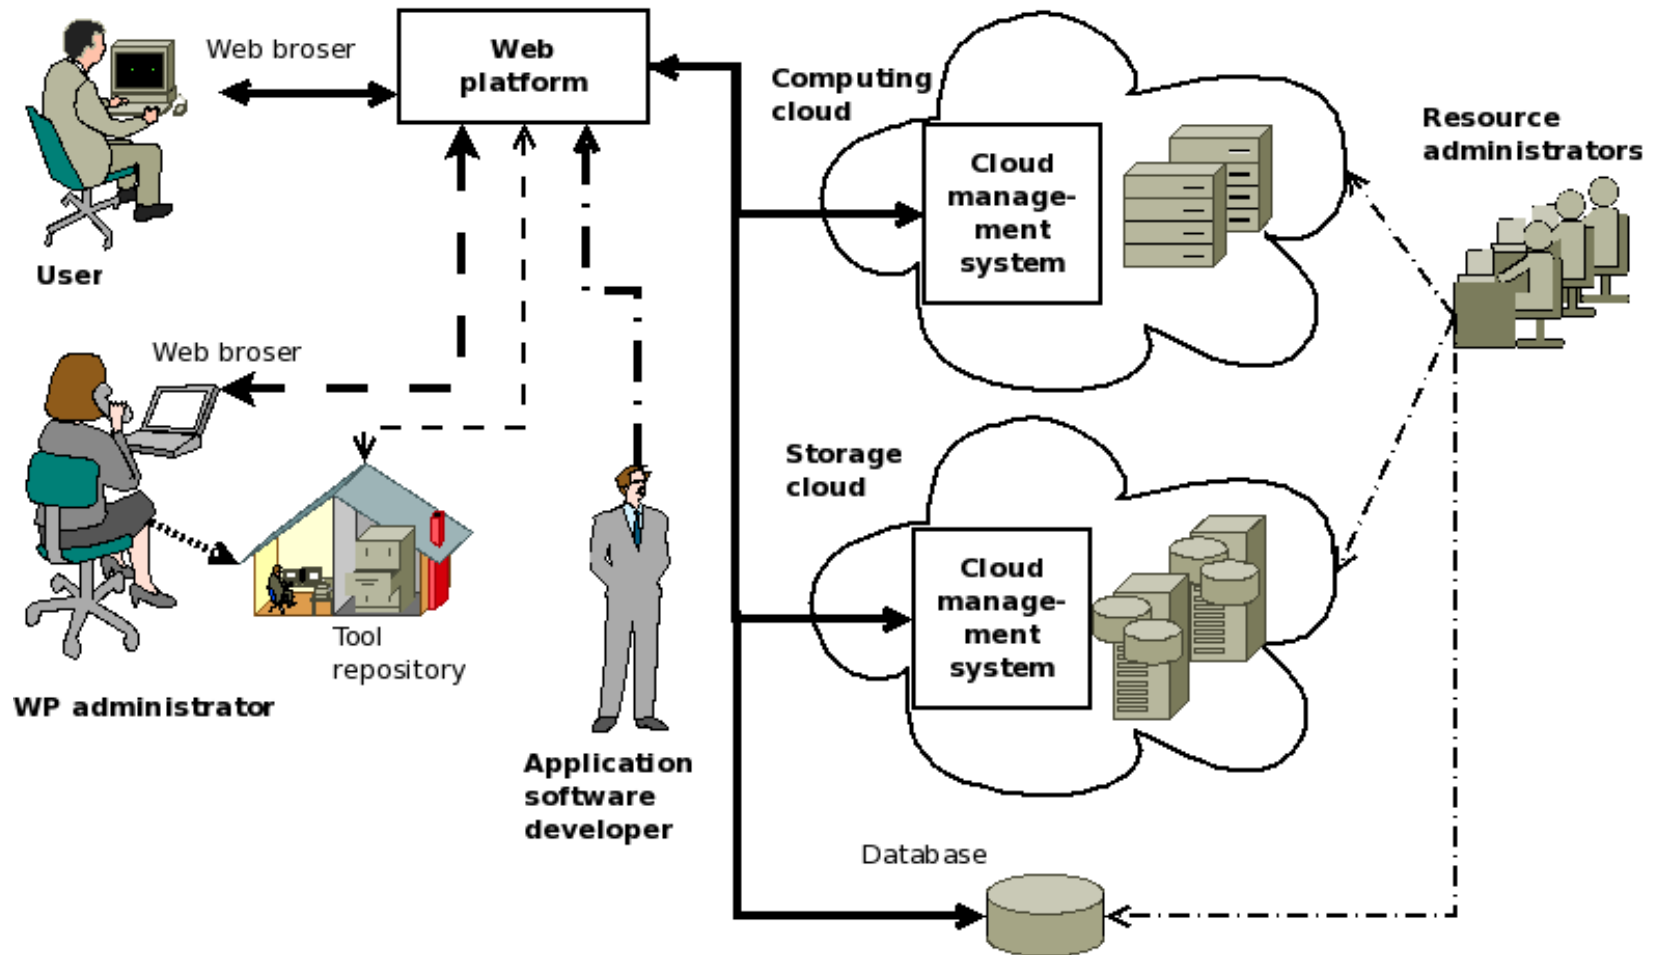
Web broser

Web platform

Computing cloud

Cloud management system

Resource administrators

User

Web broser

Storage cloud

Cloud management system

Tool repository

WP administrator

Application software developer

Database